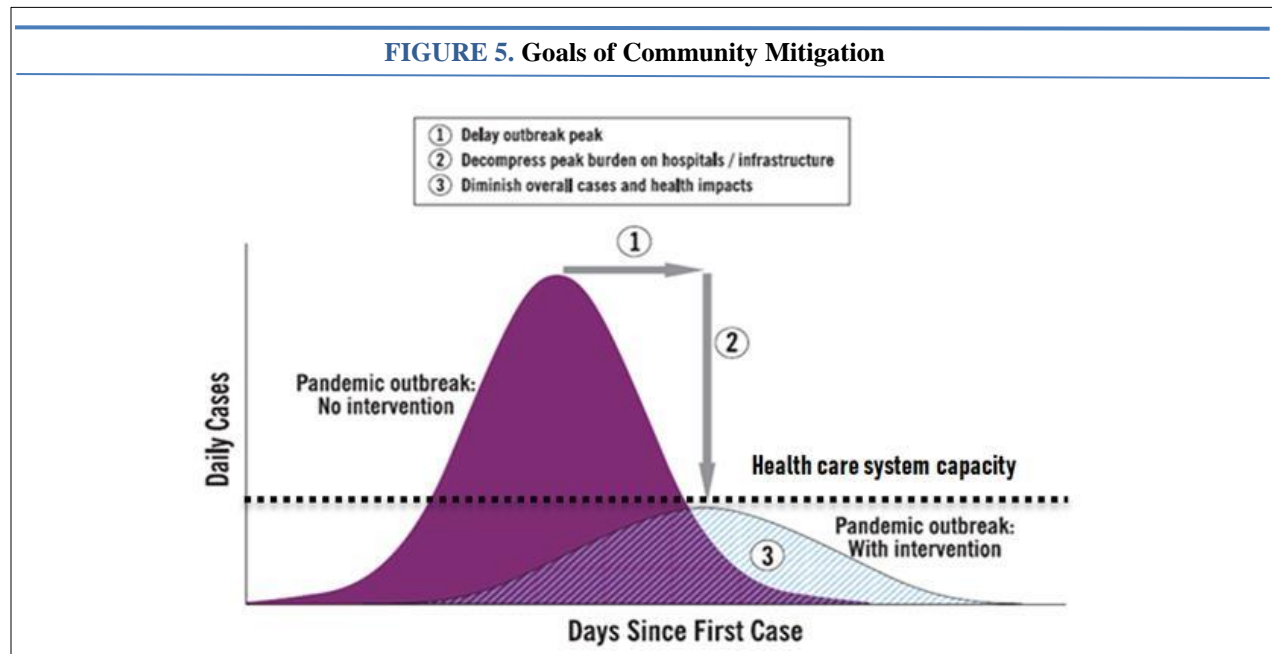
FIGURE 5. Goals of Community Mitigation

① Delay outbreak peak
② Decompress peak burden on hospitals / infrastructure
③ Diminish overall cases and health impacts

①

②

Pandemic outbreak: No intervention

Daily Cases

Health care system capacity

Pandemic outbreak: With intervention

③

Days Since First Case